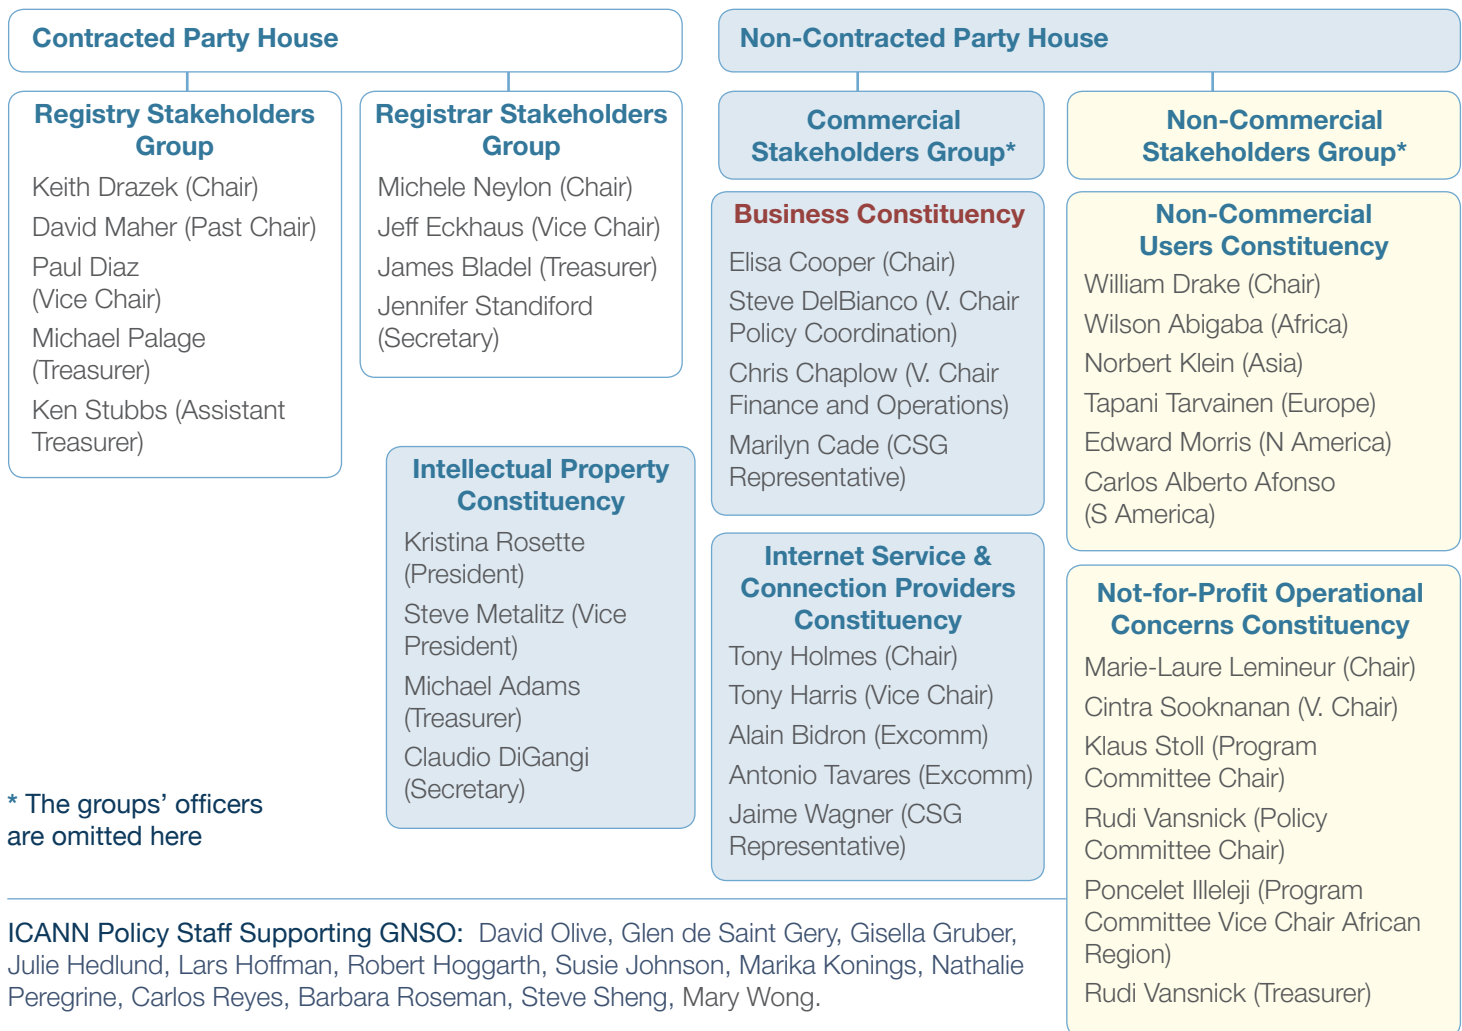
Contracted Party House

Registry Stakeholders Group

Keith Drazek (Chair)

David Maher (Past Chair)

Paul Diaz (Vice Chair)

Michael Palage (Treasurer)

Ken Stubbs (Assistant Treasurer)

Registrar Stakeholders Group

Michele Neylon (Chair)

Jeff Eckhaus (Vice Chair)

James Bladel (Treasurer)

Jennifer Standiford (Secretary)

Intellectual Property Constituency

Kristina Rosette (President)

Steve Metalitz (Vice President)

Michael Adams (Treasurer)

Claudio DiGangi (Secretary)

* The groups' officers are omitted here

Non-Contracted Party House

Commercial Stakeholders Group*

Business Constituency

Elisa Cooper (Chair)

Steve DelBianco (V. Chair Policy Coordination)

Chris Chaplow (V. Chair Finance and Operations)

Marilyn Cade (CSG Representative)

Internet Service & Connection Providers Constituency

Tony Holmes (Chair)

Tony Harris (Vice Chair)

Alain Bidron (Excomm)

Antonio Tavares (Excomm)

Jaime Wagner (CSG Representative)

Non-Commercial Stakeholders Group*

Non-Commercial Users Constituency

William Drake (Chair)

Wilson Abigaba (Africa)

Norbert Klein (Asia)

Tapani Tarvainen (Europe)

Edward Morris (N America)

Carlos Alberto Afonso (S America)

Not-for-Profit Operational Concerns Constituency

Marie-Laure Lemineur (Chair)

Cintra Sooknanan (V. Chair)

Klaus Stoll (Program Committee Chair)

Rudi Vansnick (Policy Committee Chair)

Poncelet Illeleji (Program Committee Vice Chair African Region)

Rudi Vansnick (Treasurer)

ICANN Policy Staff Supporting GNSO: David Olive, Glen de Saint Gery, Gisella Gruber, Julie Hedlund, Lars Hoffman, Robert Hoggarth, Susie Johnson, Marika Konings, Nathalie Peregrine, Carlos Reyes, Barbara Roseman, Steve Sheng, Mary Wong.